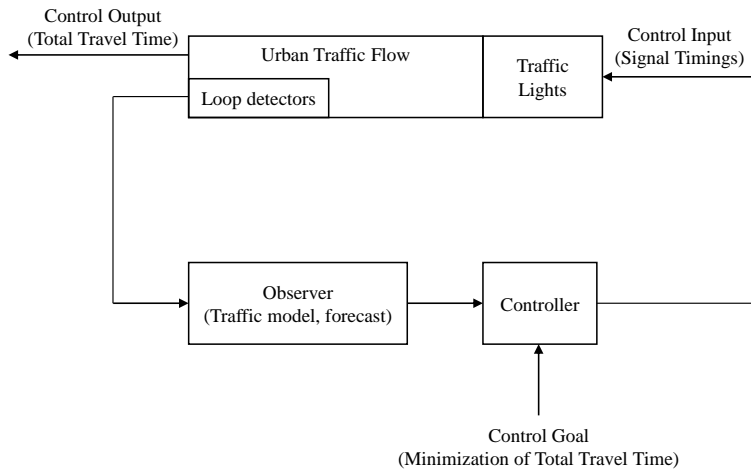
Control Output
(Total Travel Time)

Urban Traffic Flow

Loop detectors

Traffic
Lights

Control Input
(Signal Timings)

Observer
(Traffic model, forecast)

Controller

Control Goal
(Minimization of Total Travel Time)